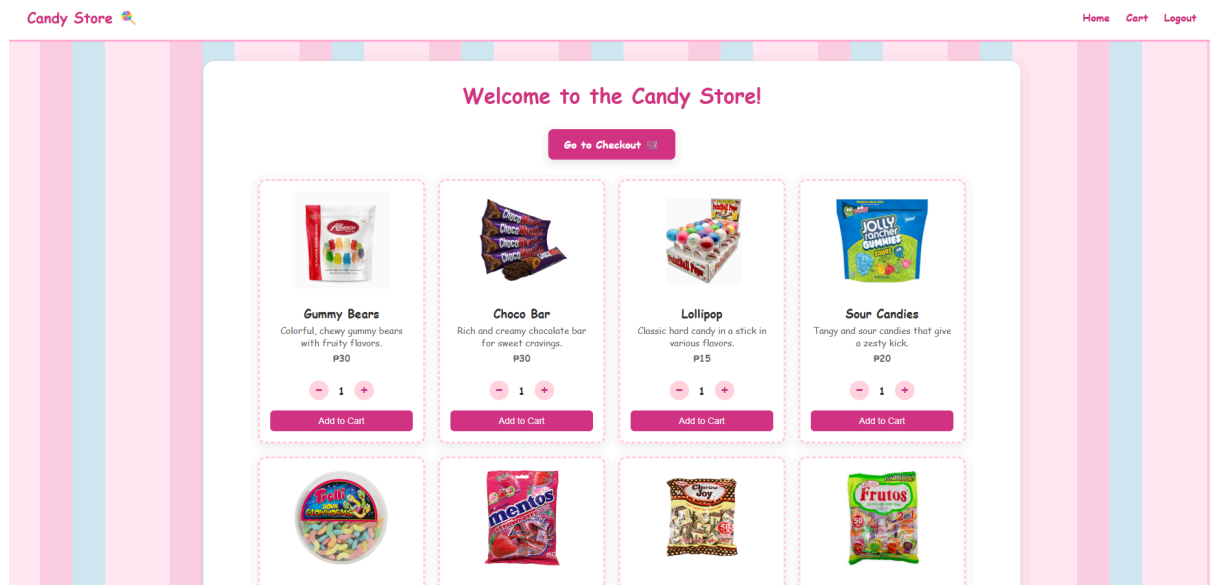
Candy Store 🍭

Home Cart Logout

Welcome to the Candy Store!

Go to Checkout 🛒

Gummy Bears
Colorful, chewy gummy bears with fruity flavors.
₱30
− 1 +
Add to Cart

Choco Bar
Rich and creamy chocolate bar for sweet cravings.
₱30
− 1 +
Add to Cart

Lollipop
Classic hard candy in a stick in various flavors.
₱15
− 1 +
Add to Cart

Sour Candies
Tangy and sour candies that give a zesty kick.
₱20
− 1 +
Add to Cart